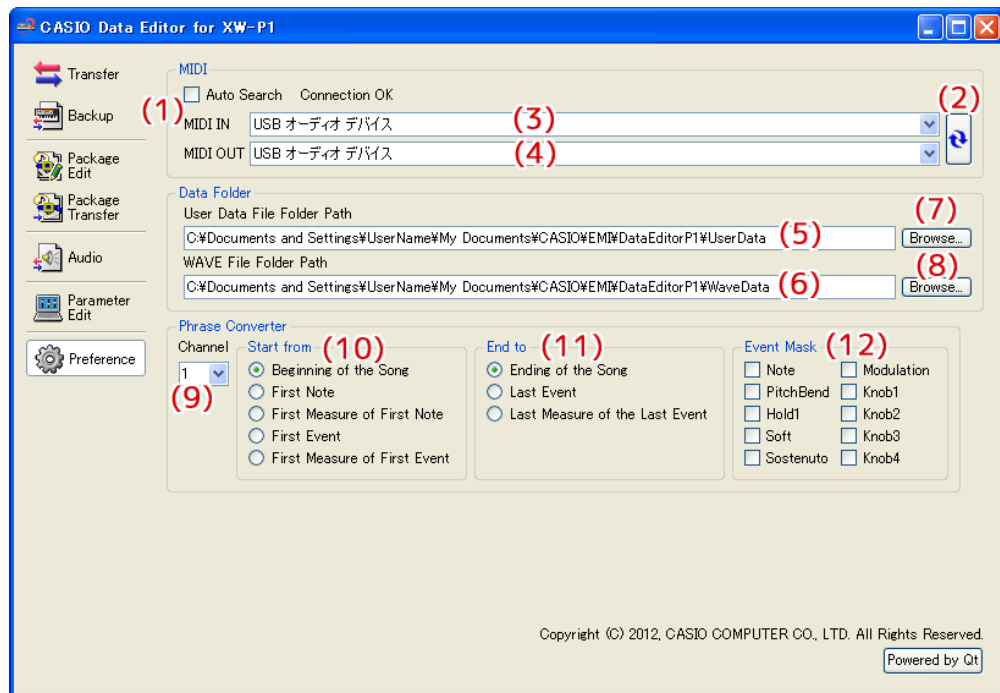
CASIO Data Editor for XW-P1

Transfer
Backup
Package Edit
Package Transfer
Audio
Parameter Edit
Preference

MIDI
(1) Auto Search Connection OK
MIDI IN USB オーディオ デバイス (3)
MIDI OUT USB オーディオ デバイス (4)
(2)

Data Folder
User Data File Folder Path
C:¥Documents and Settings¥UserName¥My Documents¥CASIO¥EMI¥DataEditorP1¥UserData (5)
(7) Browse...
WAVE File Folder Path
C:¥Documents and Settings¥UserName¥My Documents¥CASIO¥EMI¥DataEditorP1¥WaveData (6)
(8) Browse...

Phrase Converter
Channel
1
(9)
Start from (10)
Beginning of the Song
First Note
First Measure of First Note
First Event
First Measure of First Event
End to (11)
Ending of the Song
Last Event
Last Measure of the Last Event
Event Mask (12)
Note
PitchBend
Hold1
Soft
Sostenuto
Modulation
Knob1
Knob2
Knob3
Knob4

Copyright (C) 2012, CASIO COMPUTER CO., LTD. All Rights Reserved.
Powered by Qt